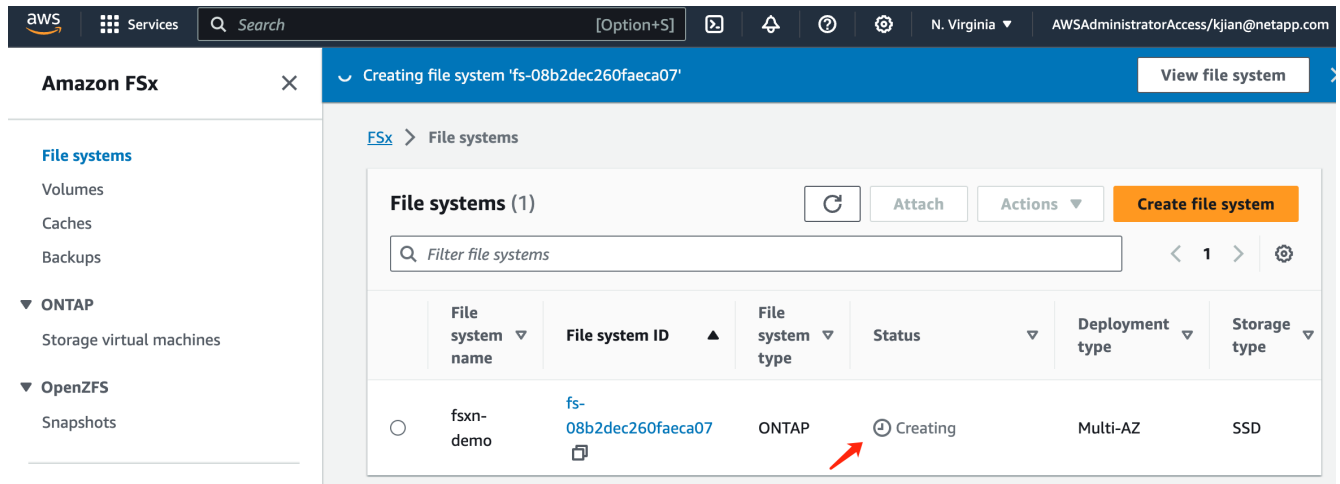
aws Services Search [Option+S] N. Virginia ▼ AWSAdministratorAccess/kjian@netapp.com

Amazon FSx ×

File systems
Volumes
Caches
Backups
▼ ONTAP
Storage virtual machines
▼ OpenZFS
Snapshots

Creating file system 'fs-08b2dec260faeca07' View file system ×

FSx > File systems

File systems (1) Attach Actions ▼ Create file system

Filter file systems < 1 >

| | File system name | File system ID | File system type | Status | Deployment type | Storage type |
|---|---|---|---|---|---|---|
| ○ | fsxn-demo | fs-08b2dec260faeca07 | ONTAP | Creating | Multi-AZ | SSD |